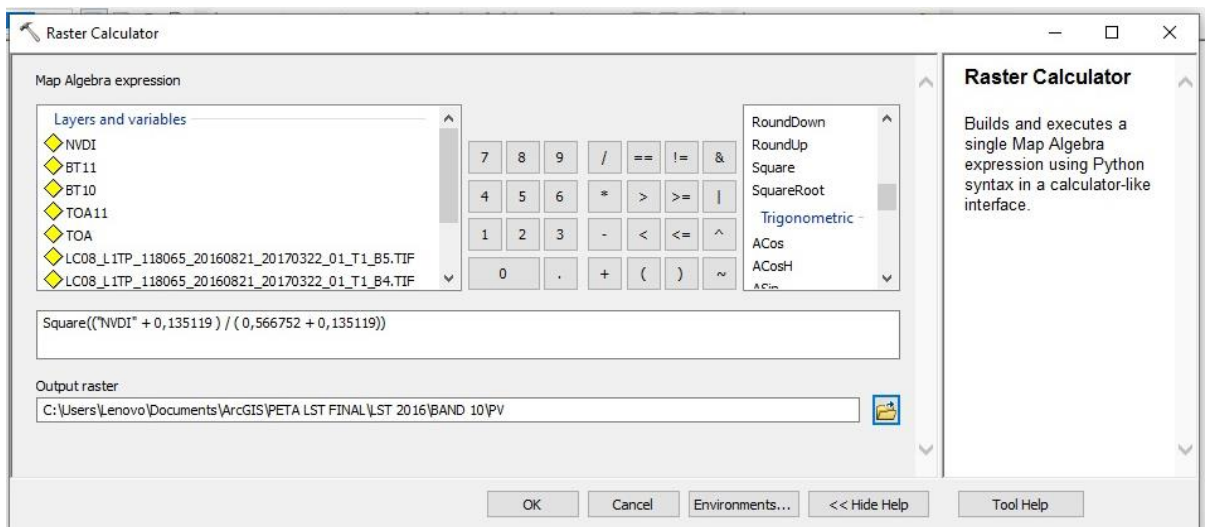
Raster Calculator

Map Algebra expression

Layers and variables
NVDI
BT11
BT10
TOA11
TOA
LC08_L1TP_118065_20160821_20170322_01_T1_B5.TIF
LC08_L1TP_118065_20160821_20170322_01_T1_B4.TIF

| 7 | 8 | 9 | / | == | != | & |
|---|---|---|---|---|---|---|
| 4 | 5 | 6 | * | > | >= | \| |
| 1 | 2 | 3 | - | < | <= | ^ |
| 0 | | . | + | ( | ) | ~ |

RoundDown
RoundUp
Square
SquareRoot
Trigonometric
ACos
ACosH
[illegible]

Square(("NVDI" + 0,135119 ) / ( 0,566752 + 0,135119))

Output raster
C:\Users\Lenovo\Documents\ArcGIS\PETA LST FINAL\LST 2016\BAND 10\PV

OK Cancel Environments... << Hide Help Tool Help

Raster Calculator

Builds and executes a single Map Algebra expression using Python syntax in a calculator-like interface.